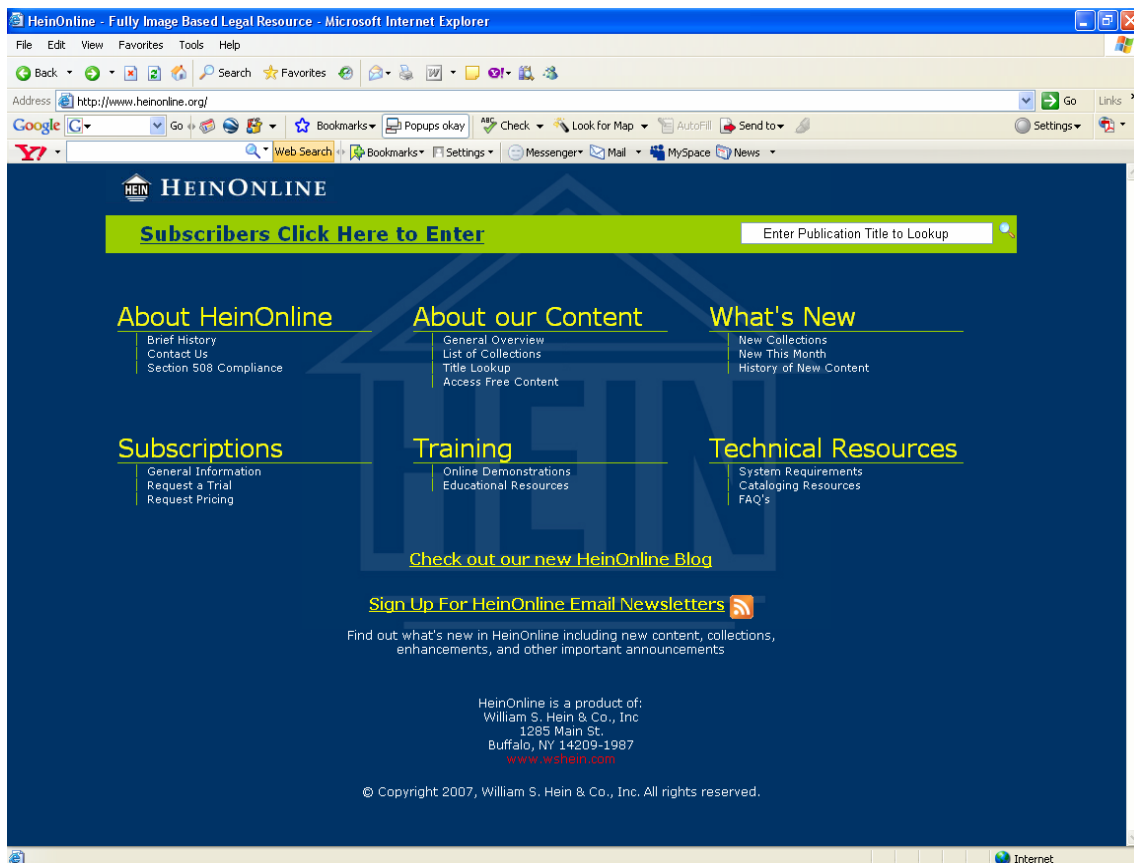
HeinOnline - Fully Image Based Legal Resource - Microsoft Internet Explorer

File Edit View Favorites Tools Help

Back Search Favorites

Address http://www.heinonline.org/ Go Links

Google G Go Bookmarks Popups okay Check Look for Map AutoFill Send to Settings

Y! Web Search Bookmarks Settings Messenger Mail MySpace News

HEIN HEINONLINE

Subscribers Click Here to Enter

Enter Publication Title to Lookup

About HeinOnline
Brief History
Contact Us
Section 508 Compliance

About our Content
General Overview
List of Collections
Title Lookup
Access Free Content

What's New
New Collections
New This Month
History of New Content

Subscriptions
General Information
Request a Trial
Request Pricing

Training
Online Demonstrations
Educational Resources

Technical Resources
System Requirements
Cataloging Resources
FAQ's

Check out our new HeinOnline Blog

Sign Up For HeinOnline Email Newsletters

Find out what's new in HeinOnline including new content, collections, enhancements, and other important announcements

HeinOnline is a product of:
William S. Hein & Co., Inc
1285 Main St.
Buffalo, NY 14209-1987
www.wshein.com

© Copyright 2007, William S. Hein & Co., Inc. All rights reserved.

Internet